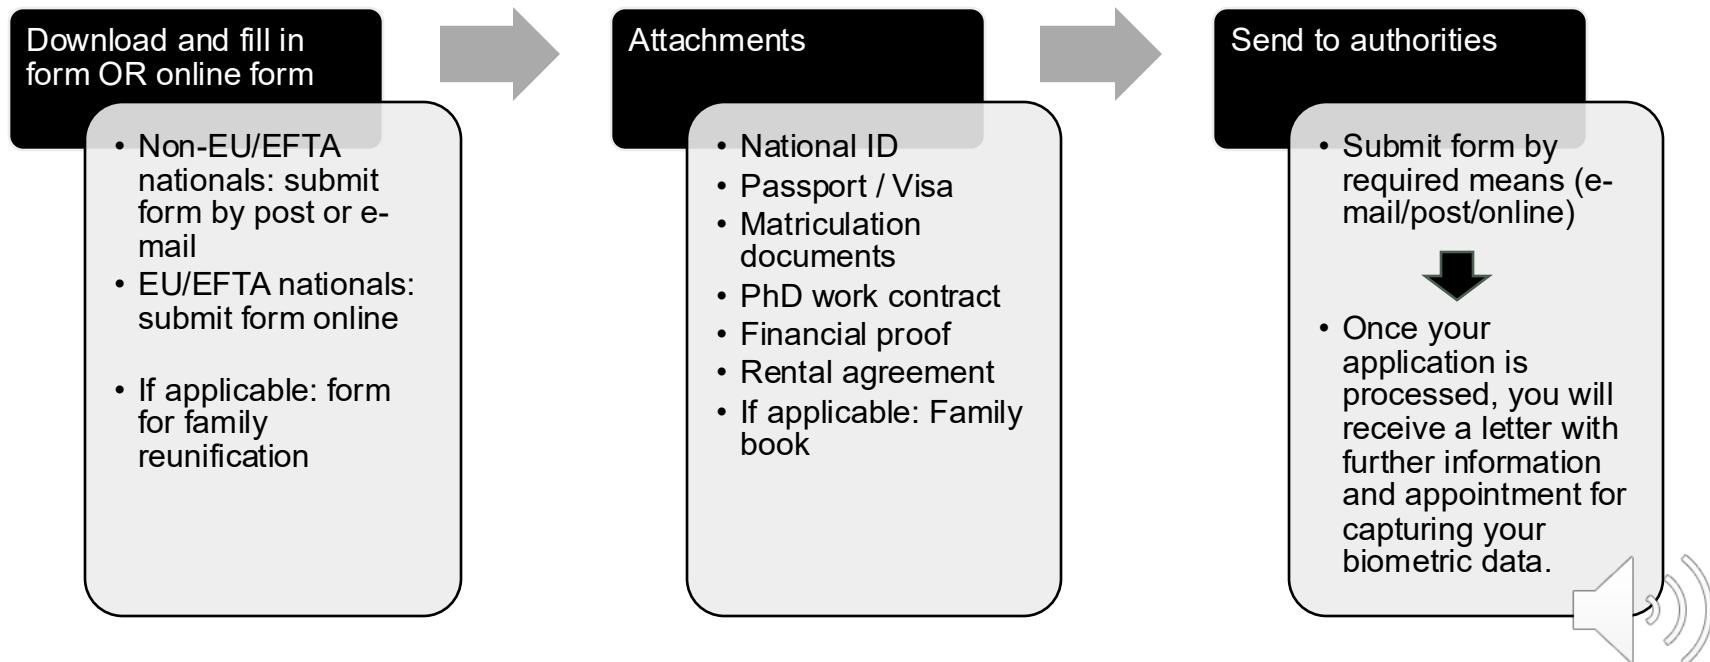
Download and fill in form OR online form

- Non-EU/EFTA nationals: submit form by post or e-mail
- EU/EFTA nationals: submit form online

- If applicable: form for family reunification

Attachments

- National ID
- Passport / Visa
- Matriculation documents
- PhD work contract
- Financial proof
- Rental agreement
- If applicable: Family book

Send to authorities

- Submit form by required means (e-mail/post/online)

- Once your application is processed, you will receive a letter with further information and appointment for capturing your biometric data.